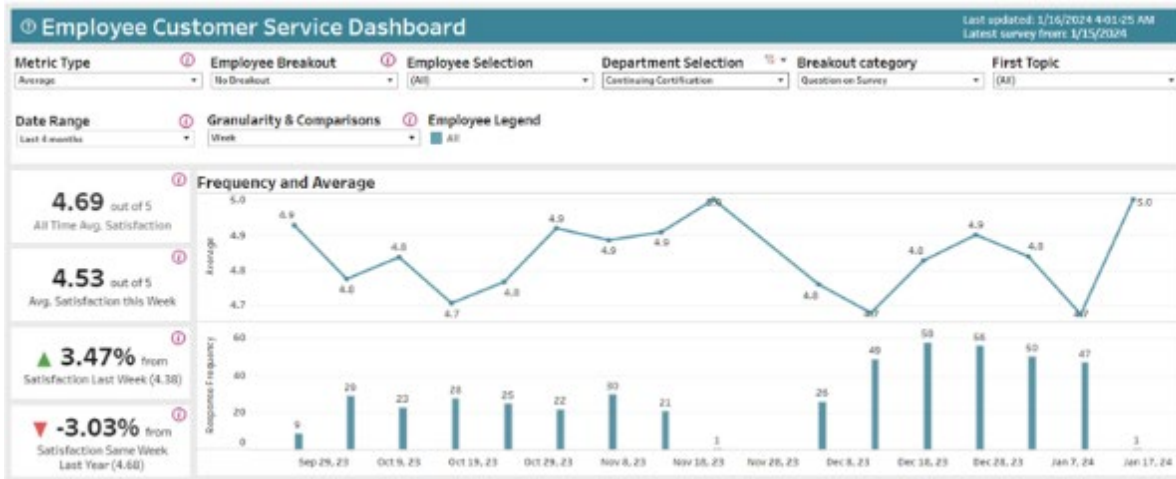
Employee Customer Service Dashboard

Last updated: 1/16/2024 4:01:25 AM
Latest survey from: 1/15/2024

Metric Type
Average

Employee Breakout
No Breakout

Employee Selection
(All)

Department Selection
Continuing Certification

Breakout category
Question on Survey

First Topic
(All)

Date Range
Last 4 months

Granularity & Comparisons
Week

Employee Legend
All

4.69 out of 5
All Time Avg. Satisfaction

4.53 out of 5
Avg. Satisfaction this Week

▲ 3.47% from
Satisfaction Last Week (4.38)

▼ -3.03% from
Satisfaction Same Week Last Year (4.68)

Frequency and Average

Average
5.0
4.9
4.8
4.7

4.9 4.8 4.8 4.7 4.8 4.9 4.9 4.9 5.0 4.8 4.7 4.8 4.9 4.8 4.7 5.0

Response Frequency
60
40
20
0

9 29 23 28 25 22 30 21 1 26 49 58 56 50 47 1

Sep 29, 23 Oct 9, 23 Oct 19, 23 Oct 29, 23 Nov 8, 23 Nov 18, 23 Nov 28, 23 Dec 8, 23 Dec 18, 23 Dec 28, 23 Jan 7, 24 Jan 17, 24